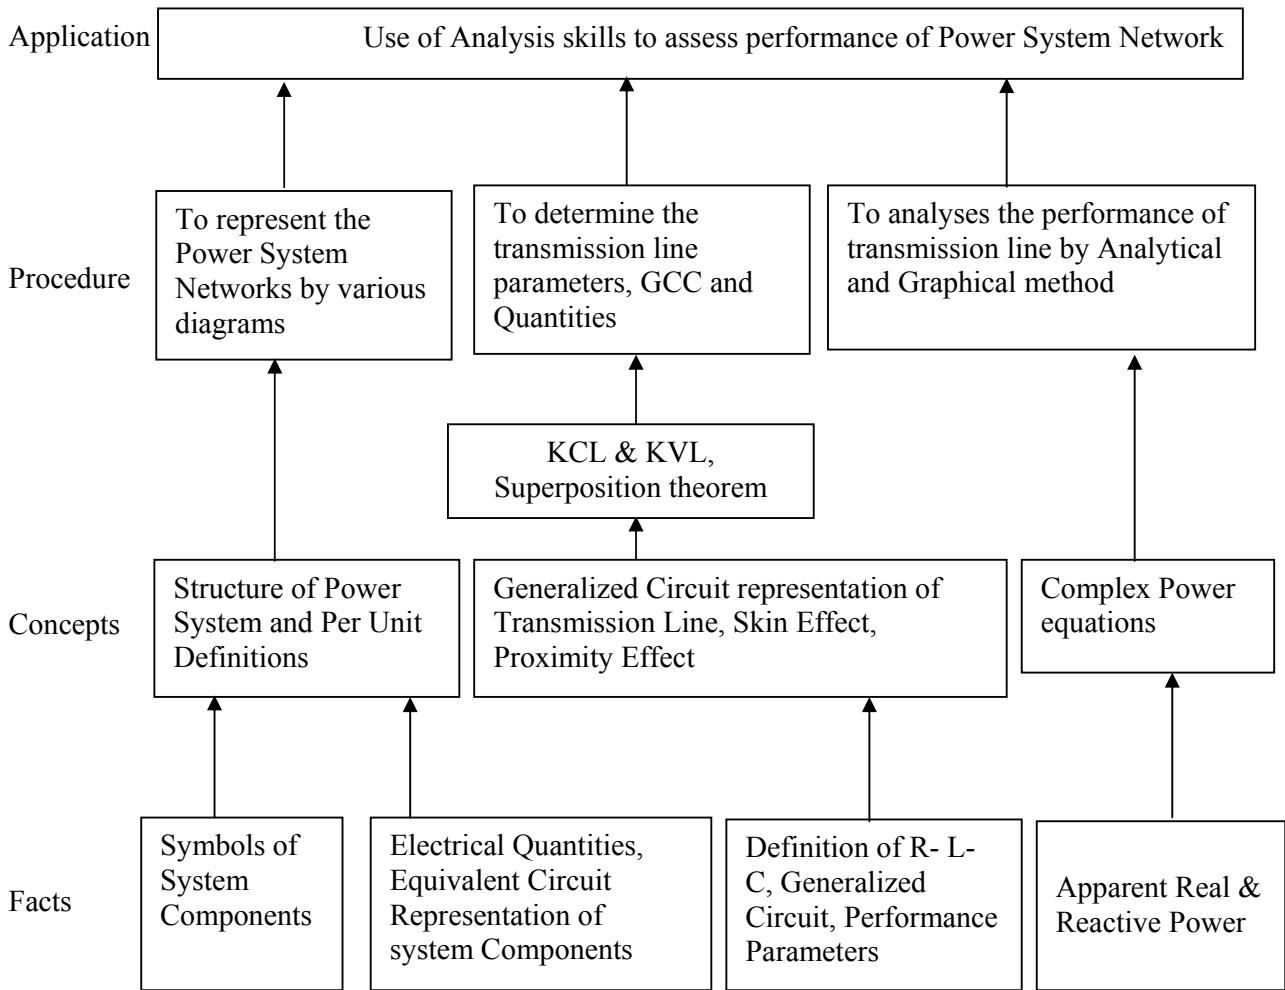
Application

Use of Analysis skills to assess performance of Power System Network

Procedure

To represent the Power System Networks by various diagrams

To determine the transmission line parameters, GCC and Quantities

To analyses the performance of transmission line by Analytical and Graphical method

KCL & KVL, Superposition theorem

Concepts

Structure of Power System and Per Unit Definitions

Generalized Circuit representation of Transmission Line, Skin Effect, Proximity Effect

Complex Power equations

Facts

Symbols of System Components

Electrical Quantities, Equivalent Circuit Representation of system Components

Definition of R- L- C, Generalized Circuit, Performance Parameters

Apparent Real & Reactive Power